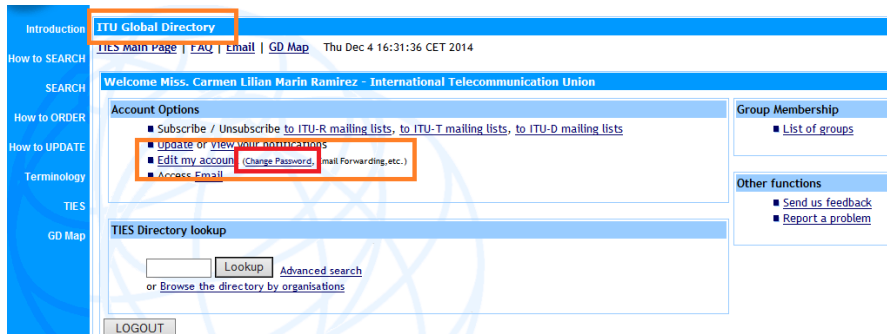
Introduction
How to SEARCH
SEARCH
How to ORDER
How to UPDATE
Terminology
TIES
GD Map

ITU Global Directory

TIES Main Page | FAQ | Email | GD Map Thu Dec 4 16:31:36 CET 2014

Welcome Miss. Carmen Lilian Marin Ramirez - International Telecommunication Union

Account Options

■ Subscribe / Unsubscribe to ITU-R mailing lists, to ITU-T mailing lists, to ITU-D mailing lists
■ Update or view your notifications
■ Edit my account (Change Password, mail Forwarding,etc.)
■ Access Email

Group Membership

■ List of groups

Other functions

■ Send us feedback
■ Report a problem

TIES Directory lookup

Lookup Advanced search
or Browse the directory by organisations

LOGOUT